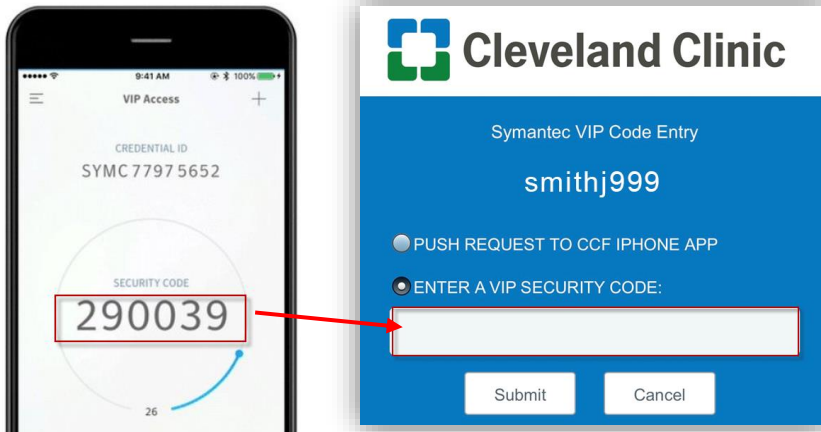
9:41 AM
100%
VIP Access
CREDENTIAL ID
SYMC 7797 5652
SECURITY CODE
290039
26

Cleveland Clinic
Symantec VIP Code Entry
smithj999
PUSH REQUEST TO CCF IPHONE APP
ENTER A VIP SECURITY CODE:
Submit
Cancel